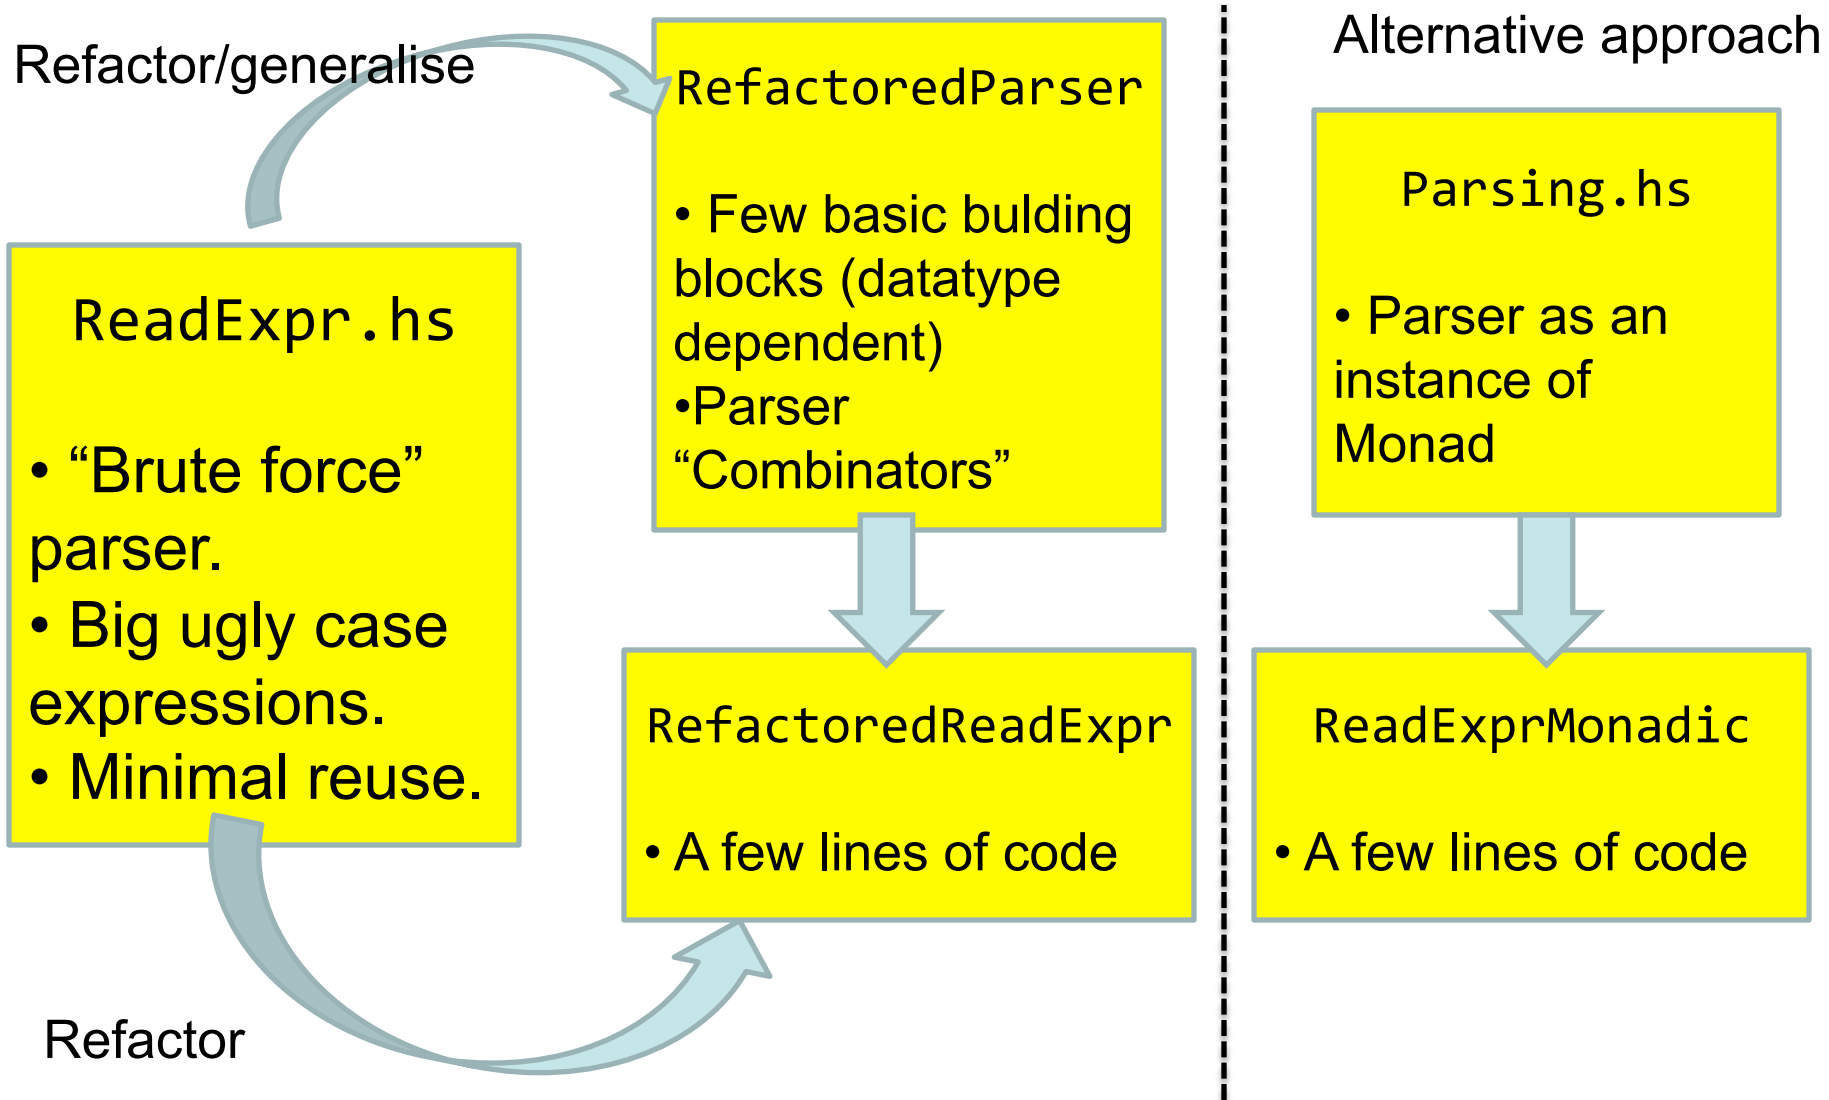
Refactor/generalise

RefactoredParser

• Few basic bulding blocks (datatype dependent)
•Parser "Combinators"

Alternative approach

Parsing.hs

• Parser as an instance of Monad

ReadExpr.hs

• "Brute force" parser.
• Big ugly case expressions.
• Minimal reuse.

RefactoredReadExpr

• A few lines of code

ReadExprMonadic

• A few lines of code

Refactor